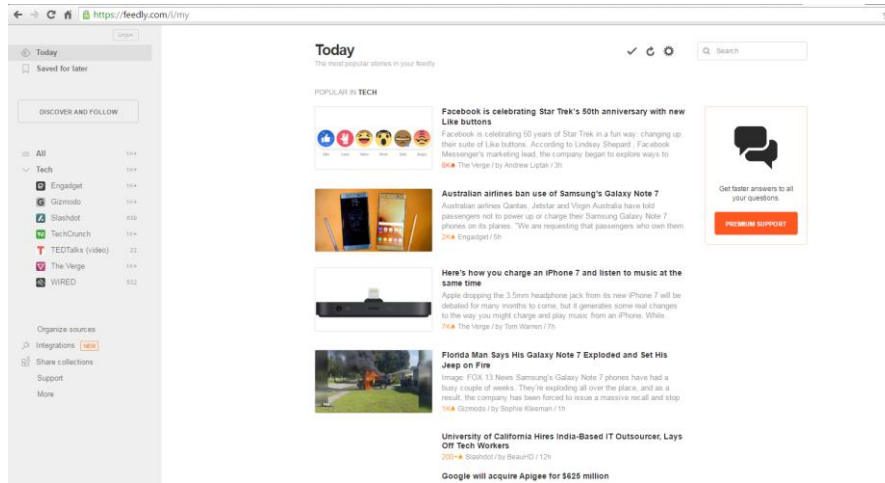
https://feedly.com/i/my

Unpin

Today
Saved for later

DISCOVER AND FOLLOW

All 1K+
Tech 1K+
Engadget 1K+
Gizmodo 1K+
Slashdot 835
TechCrunch 1K+
TEDTalks (video) 22
The Verge 1K+
WIRED 552

Organize sources
Integrations NEW
Share collections
Support
More

Today
The most popular stories in your feedly

Search

POPULAR IN TECH

Facebook is celebrating Star Trek's 50th anniversary with new Like buttons
Facebook is celebrating 50 years of Star Trek in a fun way: changing up their suite of Like buttons. According to Lindsey Shepard , Facebook Messenger's marketing lead, the company began to explore ways to
8K The Verge / by Andrew Liptak / 3h

Australian airlines ban use of Samsung's Galaxy Note 7
Australian airlines Qantas, Jetstar and Virgin Australia have told passengers not to power up or charge their Samsung Galaxy Note 7 phones on its planes. "We are requesting that passengers who own them
2K Engadget / 5h

Here's how you charge an iPhone 7 and listen to music at the same time
Apple dropping the 3.5mm headphone jack from its new iPhone 7 will be debated for many months to come, but it generates some real changes to the way you might charge and play music from an iPhone. While
7K The Verge / by Tom Warren / 7h

Florida Man Says His Galaxy Note 7 Exploded and Set His Jeep on Fire
Image: FOX 13 News Samsung's Galaxy Note 7 phones have had a busy couple of weeks. They're exploding all over the place, and as a result, the company has been forced to issue a massive recall and stop
1K Gizmodo / by Sophie Kleeman / 1h

University of California Hires India-Based IT Outsourcer, Lays Off Tech Workers
200+ Slashdot / by BeauHD / 12h

Google will acquire Apigee for $625 million

Get faster answers to all your questions.
PREMIUM SUPPORT